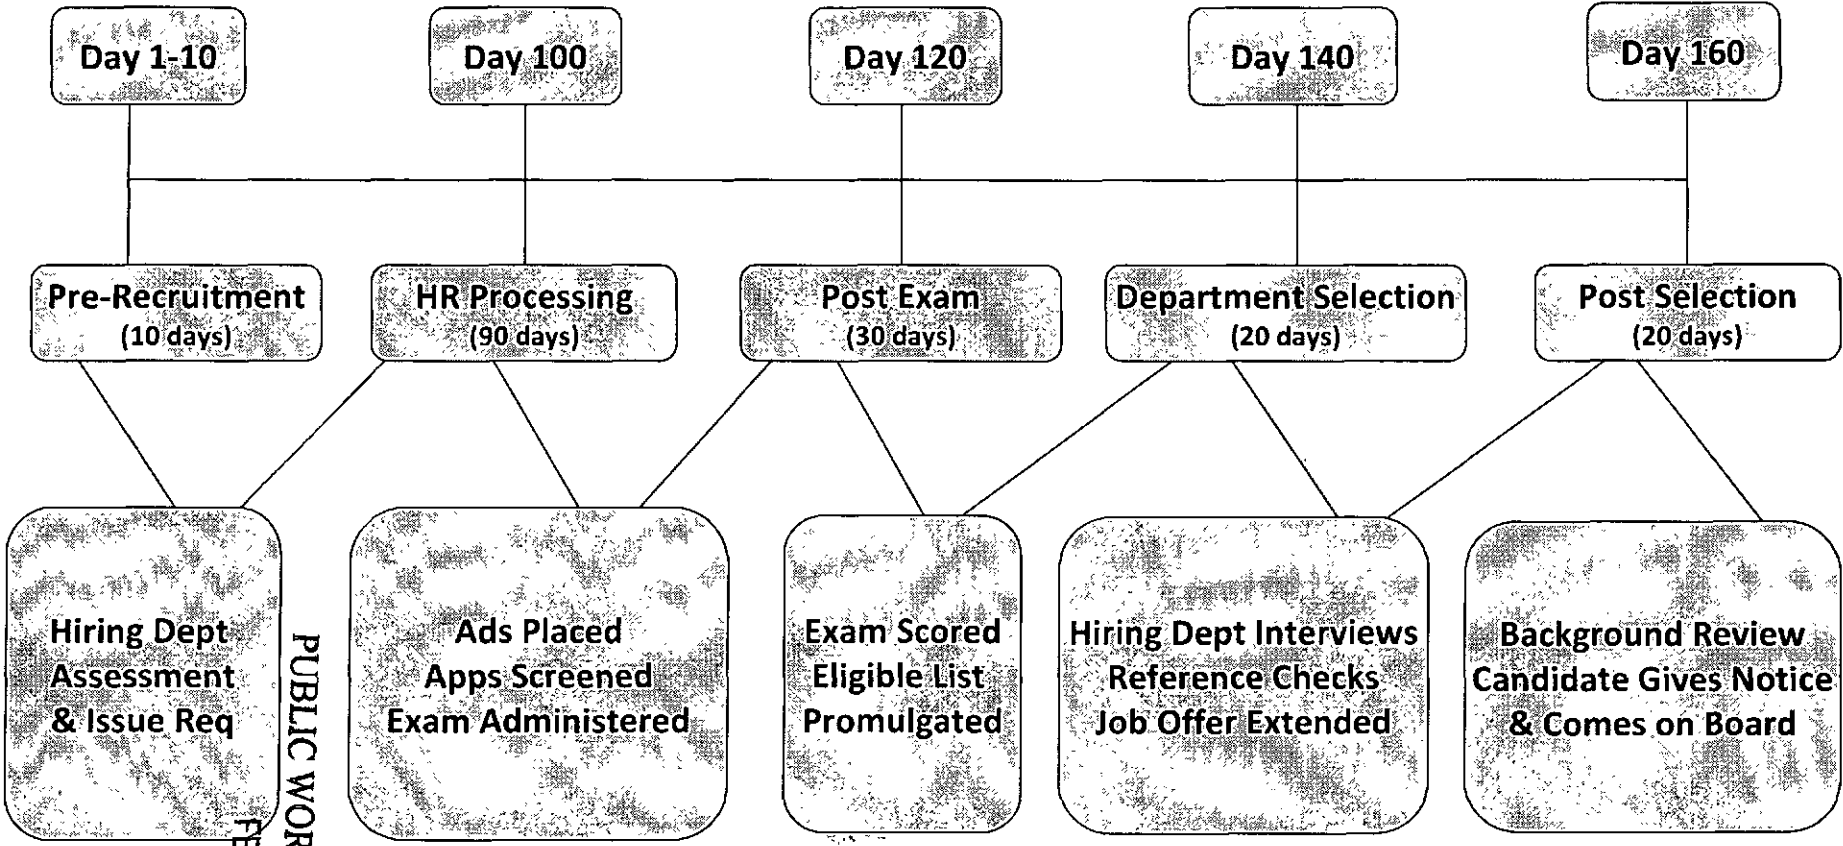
Day 1-10

Day 100

Day 120

Day 140

Day 160

Pre-Recruitment
(10 days)

HR Processing
(90 days)

Post Exam
(30 days)

Department Selection
(20 days)

Post Selection
(20 days)

Hiring Dept
Assessment
& Issue Req

Ads Placed
Apps Screened
Exam Administered

Exam Scored
Eligible List
Promulgated

Hiring Dept Interviews
Reference Checks
Job Offer Extended

Background Review
Candidate Gives Notice
& Comes on Board

PUBLIC WOR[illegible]
FE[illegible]